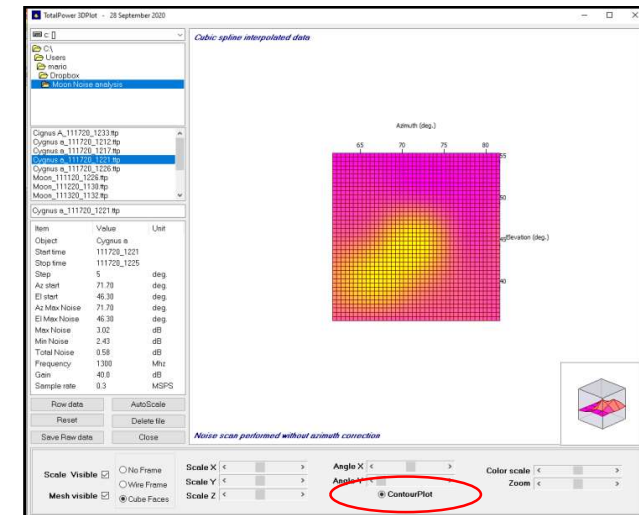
TotalPower 3DPlot - 28 September 2020

c: []

C:\
Users
mario
Dropbox
Moon Noise analysis

Cygnus A_111720_1233.ftp
Cygnus a_111720_1212.ftp
Cygnus a_111720_1217.ftp
Cygnus a_111720_1221.ftp
Cygnus a_111720_1226.ftp
Moon_111120_1226.ftp
Moon_111220_1138.ftp
Moon_111320_1132.ftp

Cygnus a_111720_1221.ftp

| Item | Value | Unit |
|---|---|---|
| Object | Cygnus a | |
| Start time | 111720_1221 | |
| Stop time | 111720_1225 | |
| Step | 5 | deg. |
| Az start | 71.70 | deg. |
| El start | 46.30 | deg. |
| Az Max Noise | 71.70 | deg. |
| El Max Noise | 46.30 | deg. |
| Max Noise | 3.02 | dB |
| Min Noise | 2.43 | dB |
| Total Noise | 0.58 | dB |
| Frequency | 1300 | Mhz |
| Gain | 40.0 | dB |
| Sample rate | 0.3 | MSPS |

Row data
AutoScale
Reset
Delete file
Save Raw data
Close

Cubic spline interpolated data

Azimuth (deg.)
65
70
75
80
55
50
Elevation (deg.)
40

Noise scan performed without azimuth correction

Scale Visible
Mesh visible
No Frame
Wire Frame
Cube Faces
Scale X
Scale Y
Scale Z
Angle X
Angle Y
ContourPlot
Color scale
Zoom